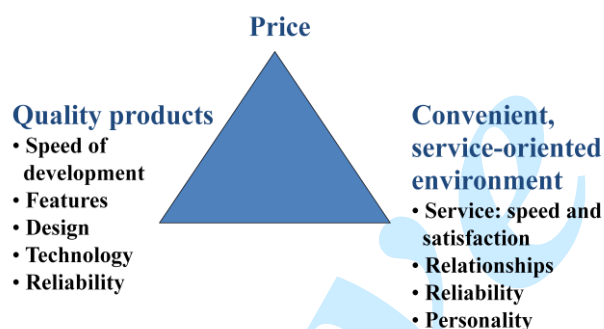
Price

Quality products
• Speed of development
• Features
• Design
• Technology
• Reliability

Convenient, service-oriented environment
• Service: speed and satisfaction
• Relationships
• Reliability
• Personality